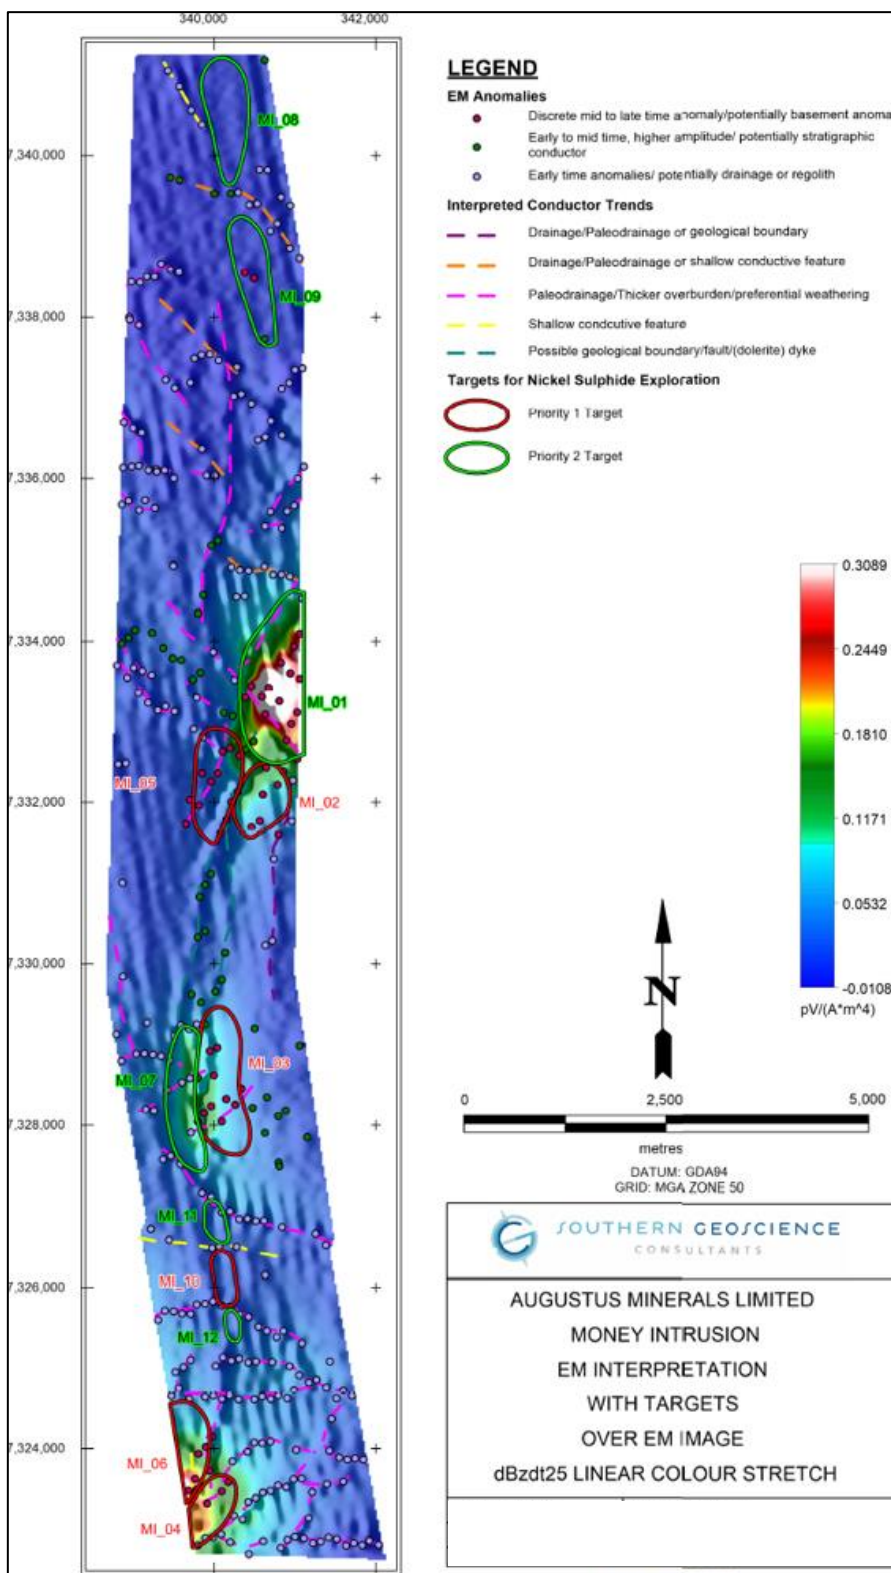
340,000
342,000

7,340,000
7,338,000
7,336,000
7,334,000
7,332,000
7,330,000
7,328,000
7,326,000
7,324,000

MI_08
MI_09
MI_01
MI_05
MI_02
MI_07
MI_03
MI_11
MI_10
MI_12
MI_06
MI_04

LEGEND

EM Anomalies

Discrete mid to late time anomaly/potentially basement anoma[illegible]

Early to mid time, higher amplitude/ potentially stratigraphic conductor

Early time anomalies/ potentially drainage or regolith

Interpreted Conductor Trends

Drainage/Paleodrainage of geological boundary

Drainage/Paleodrainage or shallow conductive feature

Paleodrainage/Thicker overburden/preferential weathering

Shallow condcutive feature

Possible geological boundary/fault/(dolerite) dyke

Targets for Nickel Sulphide Exploration

Priority 1 Target

Priority 2 Target

0.3089
0.2449
0.1810
0.1171
0.0532
-0.0108
pV/(A*m^4)

N

0
2,500
5,000
metres

DATUM: GDA94
GRID: MGA ZONE 50

SOUTHERN GEOSCIENCE
CONSULTANTS

AUGUSTUS MINERALS LIMITED
MONEY INTRUSION
EM INTERPRETATION
WITH TARGETS
OVER EM IMAGE
dBzdt25 LINEAR COLOUR STRETCH